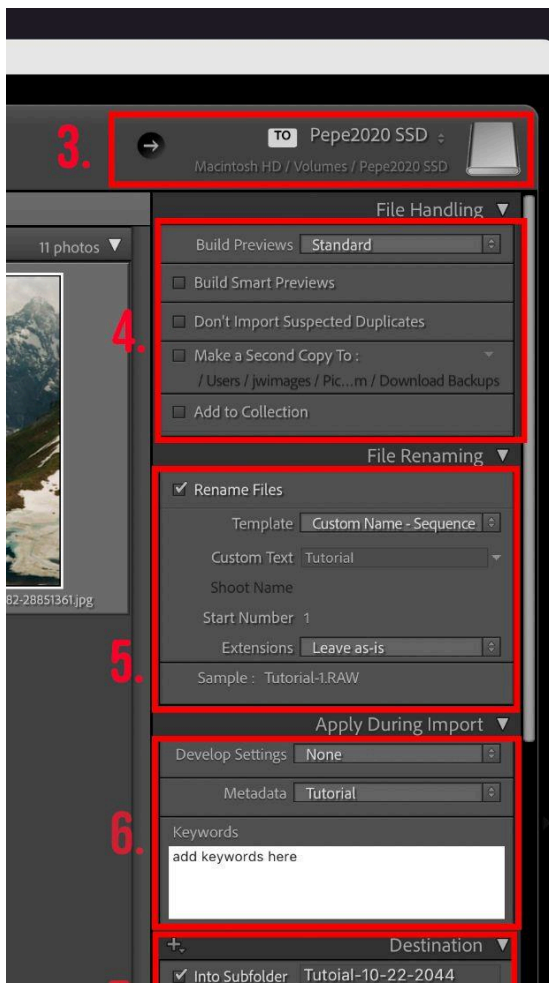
3.

TO Pepe2020 SSD

Macintosh HD / Volumes / Pepe2020 SSD

File Handling ▼

11 photos ▼

Build Previews Standard

Build Smart Previews

4.

Don't Import Suspected Duplicates

Make a Second Copy To :

/ Users / jwimages / Pic...m / Download Backups

Add to Collection

File Renaming ▼

✓ Rename Files

Template Custom Name - Sequence

Custom Text Tutorial

Shoot Name

Start Number 1

82-28851361.jpg

5.

Extensions Leave as-is

Sample : Tutorial-1.RAW

Apply During Import ▼

Develop Settings None

Metadata Tutorial

6.

Keywords

add keywords here

+.

Destination ▼

✓ Into Subfolder Tutoial-10-22-2044